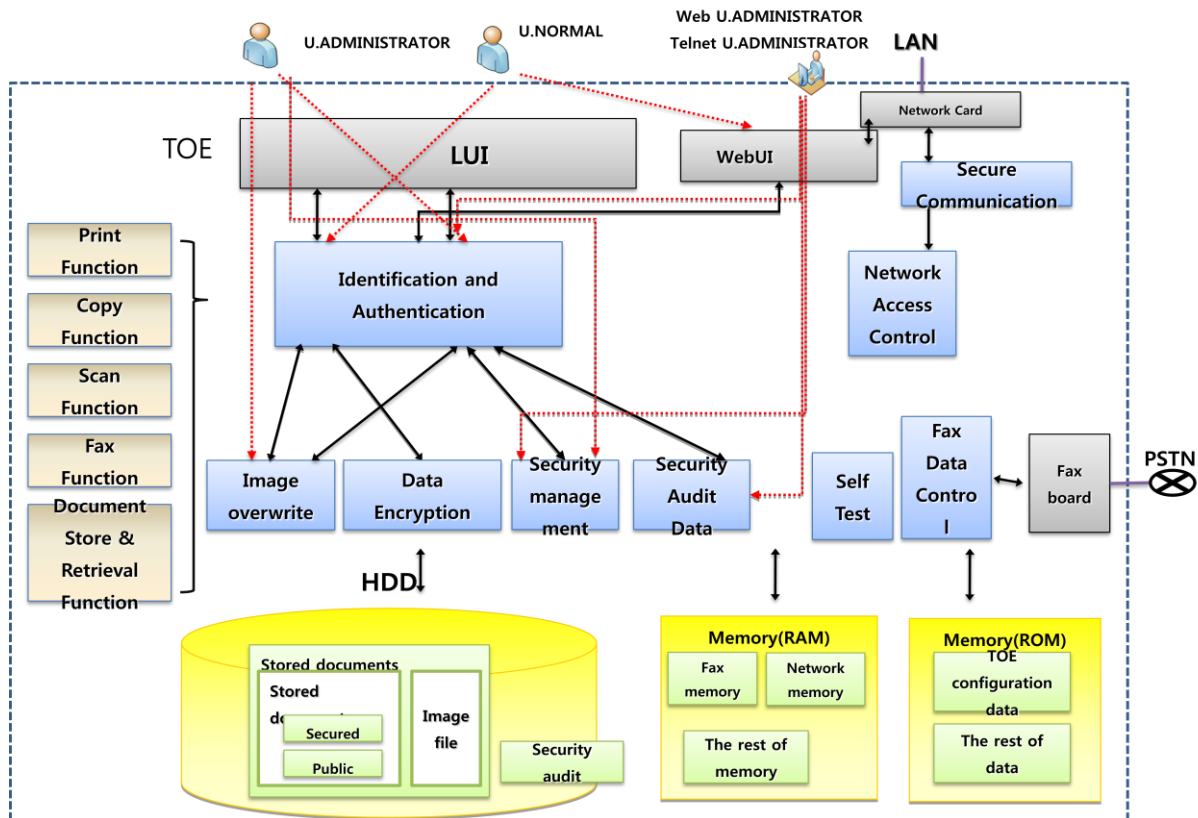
U.ADMINISTRATOR

U.NORMAL

Web U.ADMINISTRATOR
Telnet U.ADMINISTRATOR

LAN

Network Card

TOE

LUI

WebUI

Secure Communication

Print Function

Copy Function

Scan Function

Fax Function

Document Store & Retrieval Function

Identification and Authentication

Network Access Control

Image overwrite

Data Encryption

Security management

Security Audit Data

Self Test

Fax Data Control

Fax board

PSTN

HDD

Memory(RAM)

Fax memory

Network memory

The rest of memory

Memory(ROM)

TOE configuration data

The rest of data

Stored documents

Stored do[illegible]

Secured

Public

Image file

Security audit